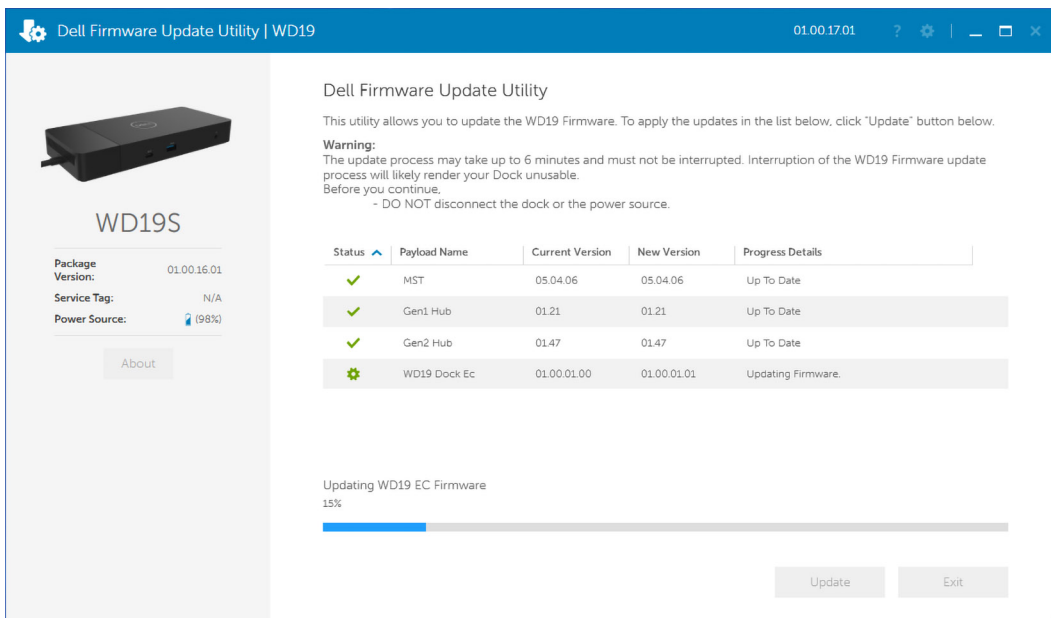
Dell Firmware Update Utility | WD19

01.00.17.01 ?

WD19S

| Package Version: | 01.00.16.01 |
|---|---|
| Service Tag: | N/A |
| Power Source: | (98%) |

About

Dell Firmware Update Utility

This utility allows you to update the WD19 Firmware. To apply the updates in the list below, click "Update" button below.

Warning:
The update process may take up to 6 minutes and must not be interrupted. Interruption of the WD19 Firmware update process will likely render your Dock unusable.
Before you continue,
- DO NOT disconnect the dock or the power source.

| Status | Payload Name | Current Version | New Version | Progress Details |
|---|---|---|---|---|
| | MST | 05.04.06 | 05.04.06 | Up To Date |
| | Gen1 Hub | 01.21 | 01.21 | Up To Date |
| | Gen2 Hub | 01.47 | 01.47 | Up To Date |
| | WD19 Dock Ec | 01.00.01.00 | 01.00.01.01 | Updating Firmware. |

Updating WD19 EC Firmware
15%

Update Exit